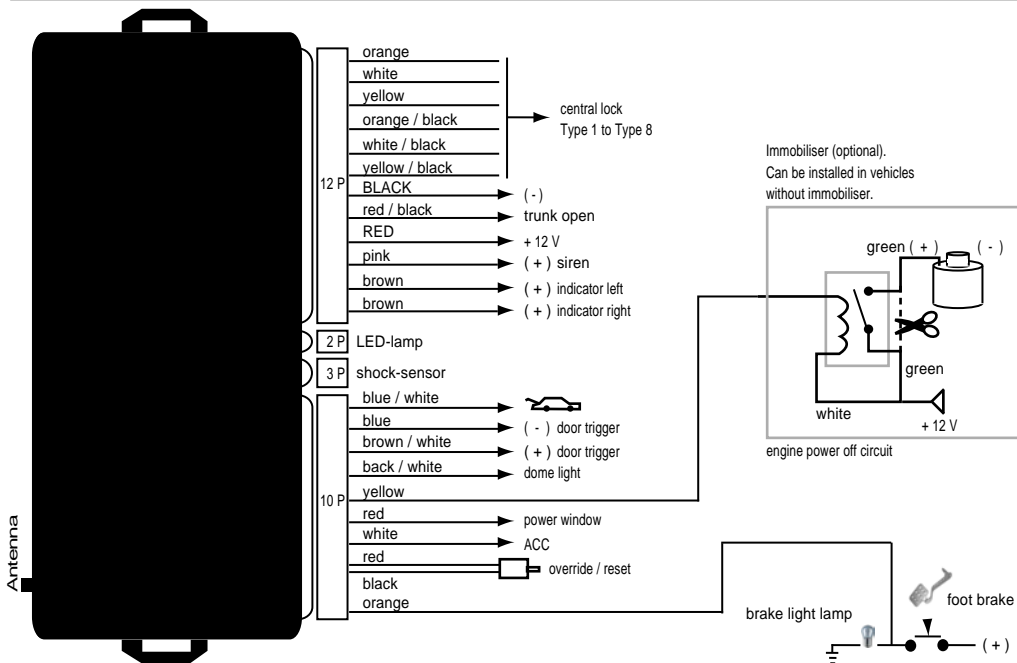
12 P
orange
white
yellow
orange / black
white / black
yellow / black
central lock
Type 1 to Type 8
BLACK
( - )
red / black
trunk open
RED
+ 12 V
pink
( + ) siren
brown
( + ) indicator left
brown
( + ) indicator right

Immobiliser (optional).
Can be installed in vehicles
without immobiliser.
green ( + )
( - )
green
white
+ 12 V
engine power off circuit

2 P
LED-lamp
3 P
shock-sensor

10 P
blue / white
blue
( - ) door trigger
brown / white
( + ) door trigger
back / white
dome light
yellow
red
power window
white
ACC
red
override / reset
black
orange
brake light lamp
foot brake
( + )
Antenna